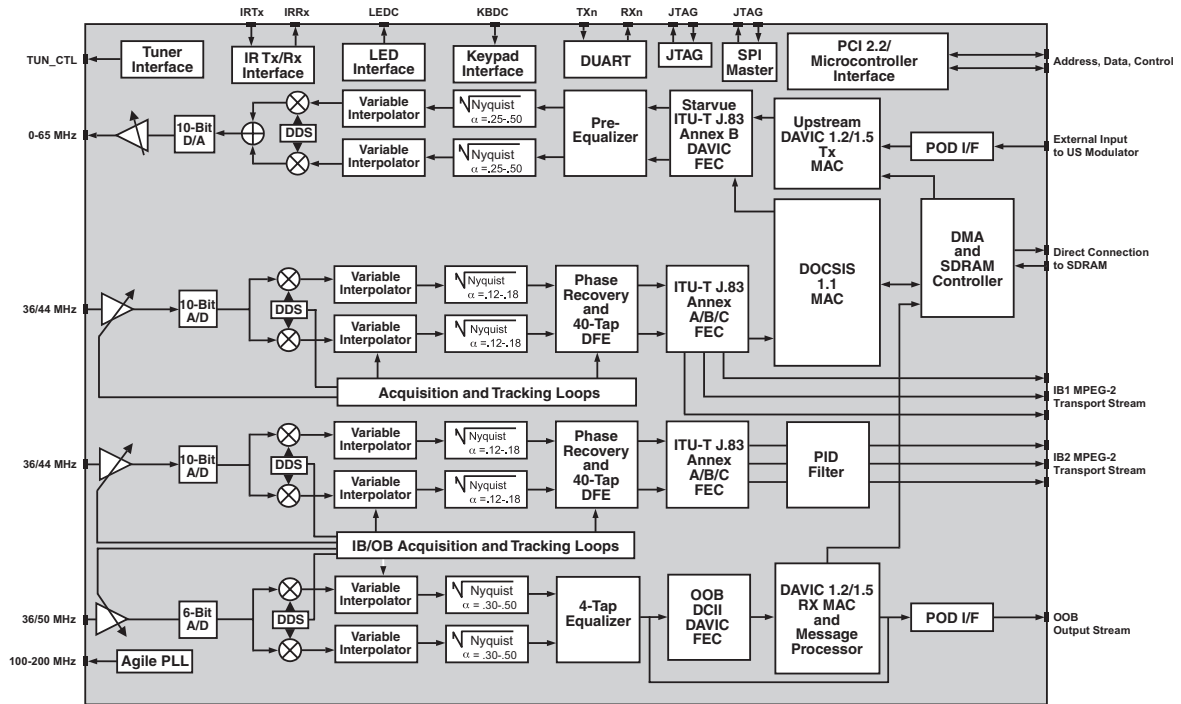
IRTx IRRx LEDC KBDC TXn RXn JTAG JTAG

TUN_CTL

Tuner Interface

IR Tx/Rx Interface

LED Interface

Keypad Interface

DUART

JTAG

SPI Master

PCI 2.2/ Microcontroller Interface

Address, Data, Control

0-65 MHz

10-Bit D/A

DDS

Variable Interpolator

Variable Interpolator

$\sqrt{\text{Nyquist}}$ $\alpha$ =.25-.50

$\sqrt{\text{Nyquist}}$ $\alpha$ =.25-.50

Pre-Equalizer

Starvue ITU-T J.83 Annex B DAVIC FEC

Upstream DAVIC 1.2/1.5 Tx MAC

POD I/F

External Input to US Modulator

DMA and SDRAM Controller

Direct Connection to SDRAM

36/44 MHz

10-Bit A/D

DDS

Variable Interpolator

Variable Interpolator

$\sqrt{\text{Nyquist}}$ $\alpha$ =.12-.18

$\sqrt{\text{Nyquist}}$ $\alpha$ =.12-.18

Phase Recovery and 40-Tap DFE

ITU-T J.83 Annex A/B/C FEC

DOCSIS 1.1 MAC

Acquisition and Tracking Loops

IB1 MPEG-2 Transport Stream

36/44 MHz

10-Bit A/D

DDS

Variable Interpolator

Variable Interpolator

$\sqrt{\text{Nyquist}}$ $\alpha$ =.12-.18

$\sqrt{\text{Nyquist}}$ $\alpha$ =.12-.18

Phase Recovery and 40-Tap DFE

ITU-T J.83 Annex A/B/C FEC

PID Filter

IB2 MPEG-2 Transport Stream

IB/OB Acquisition and Tracking Loops

36/50 MHz

6-Bit A/D

DDS

Variable Interpolator

Variable Interpolator

$\sqrt{\text{Nyquist}}$ $\alpha$ = .30-.50

$\sqrt{\text{Nyquist}}$ $\alpha$ = .30-.50

4-Tap Equalizer

OOB DCII DAVIC FEC

DAVIC 1.2/1.5 RX MAC and Message Processor

POD I/F

OOB Output Stream

100-200 MHz

Agile PLL